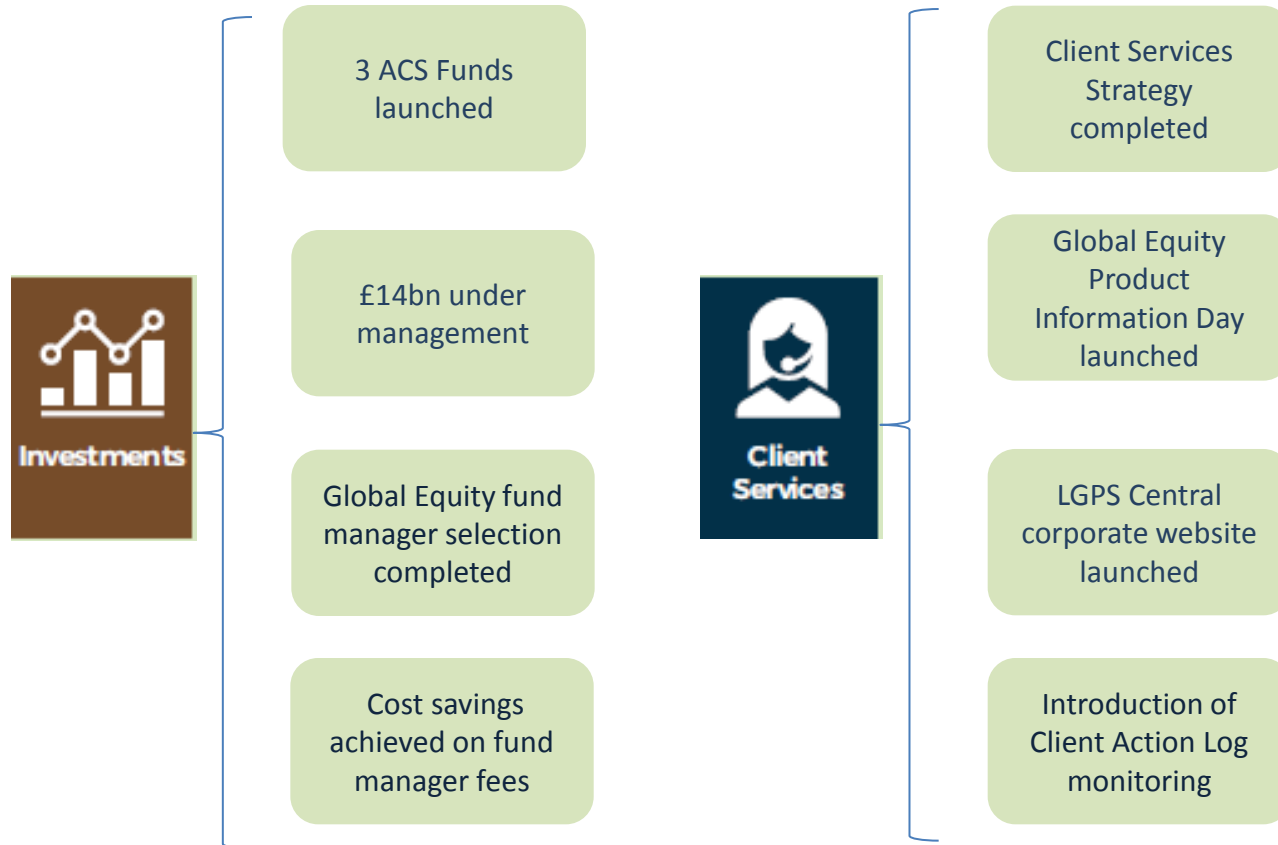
Investments

3 ACS Funds launched

£14bn under management

Global Equity fund manager selection completed

Cost savings achieved on fund manager fees

Client Services

Client Services Strategy completed

Global Equity Product Information Day launched

LGPS Central corporate website launched

Introduction of Client Action Log monitoring